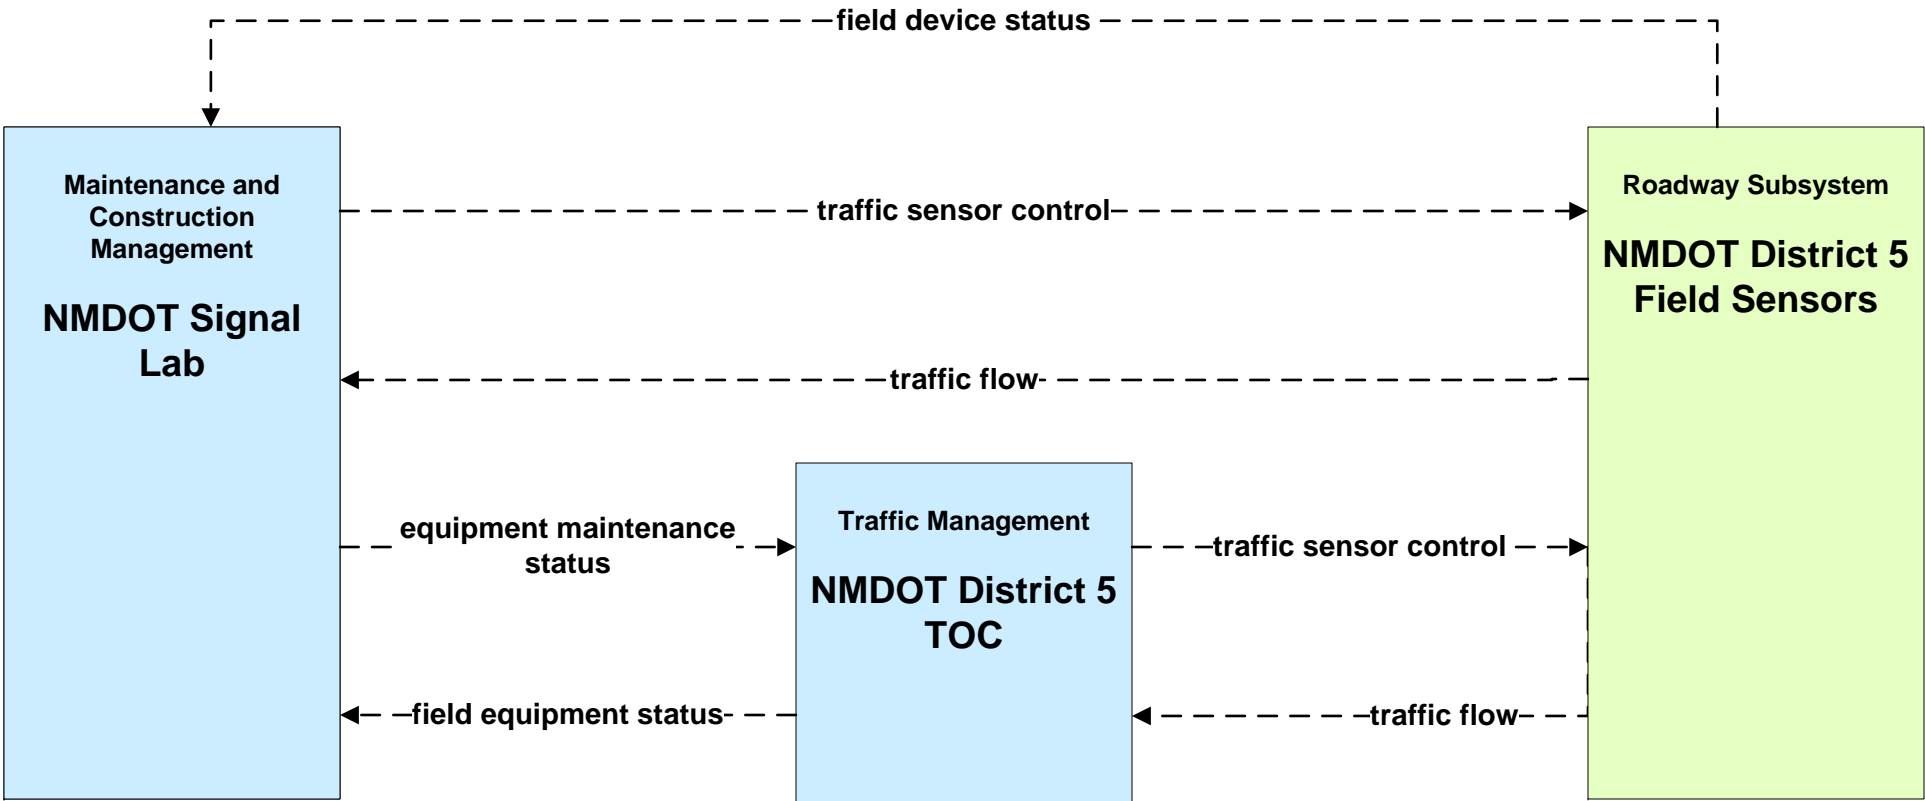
field device status

Maintenance and Construction Management

NMDOT Signal Lab

traffic sensor control

Roadway Subsystem

NMDOT District 5 Field Sensors

traffic flow

equipment maintenance status

Traffic Management

NMDOT District 5 TOC

traffic sensor control

field equipment status

traffic flow